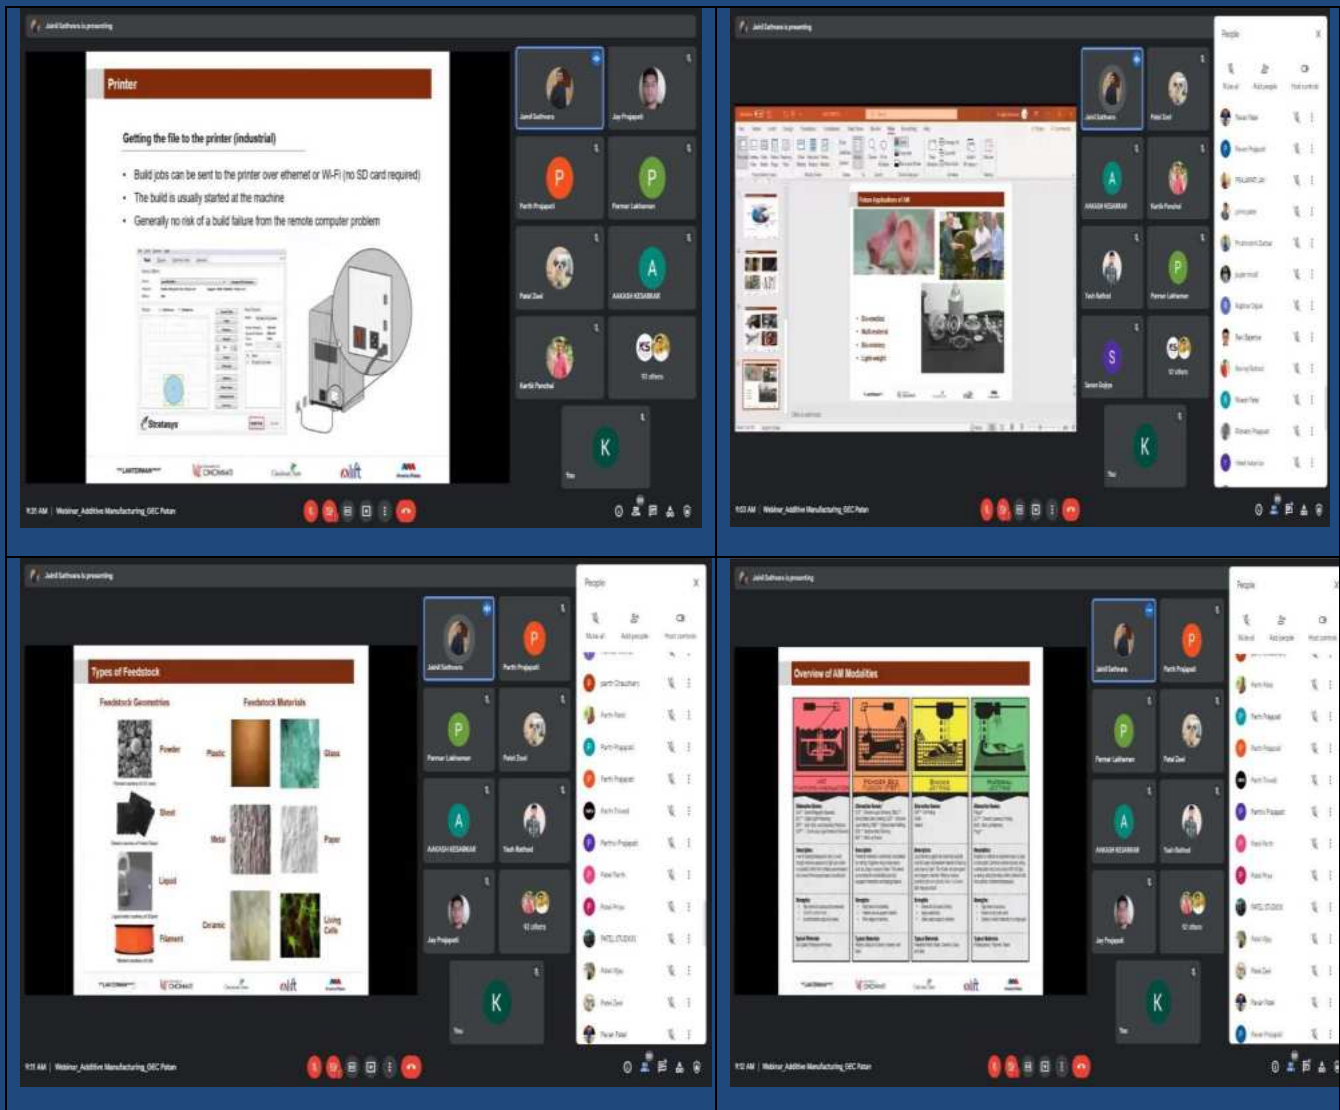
Jainil Sathwara is presenting

Printer

Getting the file to the printer (industrial)

• Build jobs can be sent to the printer over ethernet or Wi-Fi (no SD card required)
• The build is usually started at the machine
• Generally no risk of a build failure from the remote computer problem

Stratasys

Jainil Sathwara
Jay Prajapati
P
Parth Prajapati
P
Parmar Lakhaman
Patel Zeel
A
AAKASH KESARKAR
Kartik Panchal
93 others
K
You

9:31 AM | Webinar_Additive Manufacturing_GEC Patan

Jainil Sathwara is presenting

Future Applications of AM

• Bio-medical
• Multi-material
• Bio-mimicry
• Lightweight

Jainil Sathwara
Patel Zeel
A
AAKASH KESARKAR
Kartik Panchal
Yash Rathod
P
Parmar Lakhaman
S
Saran Gohye
92 others
K
You

People
Mute all
Add people
Host controls

9:03 AM | Webinar_Additive Manufacturing_GEC Patan

Jainil Sathwara is presenting

Types of Feedstock

Feedstock Geometries
Feedstock Materials
Powder
Sheet
Liquid
Filament
Plastic
Glass
Metal
Paper
Ceramic
Living Cells

Jainil Sathwara
P
Parth Prajapati
P
Parmar Lakhaman
Patel Zeel
A
AAKASH KESARKAR
Yash Rathod
Jay Prajapati
92 others
K
You

People
Mute all
Add people
Host controls
PATEL STUDIOS

9:15 AM | Webinar_Additive Manufacturing_GEC Patan

Jainil Sathwara is presenting

Overview of AM Modalities

POWDER BED FUSION
BINDER JETTING
MATERIAL JETTING

Jainil Sathwara
P
Parth Prajapati
P
Parmar Lakhaman
Patel Zeel
A
AAKASH KESARKAR
Yash Rathod
Jay Prajapati
92 others
K
You

People
Mute all
Add people
Host controls
PATEL STUDIOS

9:12 AM | Webinar_Additive Manufacturing_GEC Patan